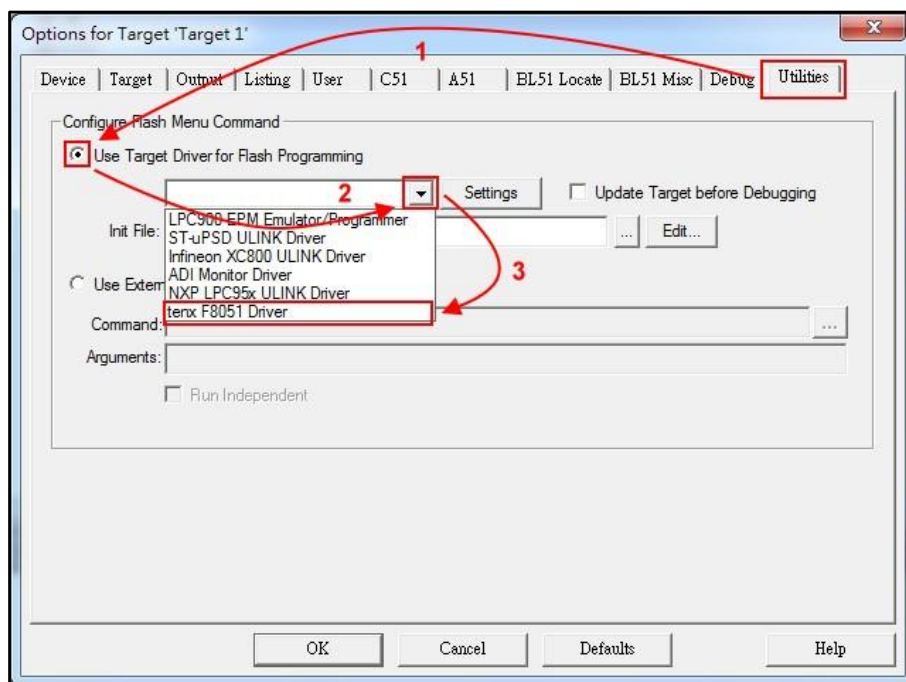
Options for Target 'Target 1'

1

Device | Target | Output | Listing | User | C51 | A51 | BL51 Locate | BL51 Misc | Debug | Utilities

Configure Flash Menu Command

Use Target Driver for Flash Programming

2

Settings

Update Target before Debugging

Init File:

LPC900 EPM Emulator/Programmer
ST-uPSD ULINK Driver
Infineon XC800 ULINK Driver
ADI Monitor Driver
NXP LPC95x ULINK Driver
tenx F8051 Driver

3

... Edit...

Use Extern

Command:

...

Arguments:

Run Independent

OK Cancel Defaults Help